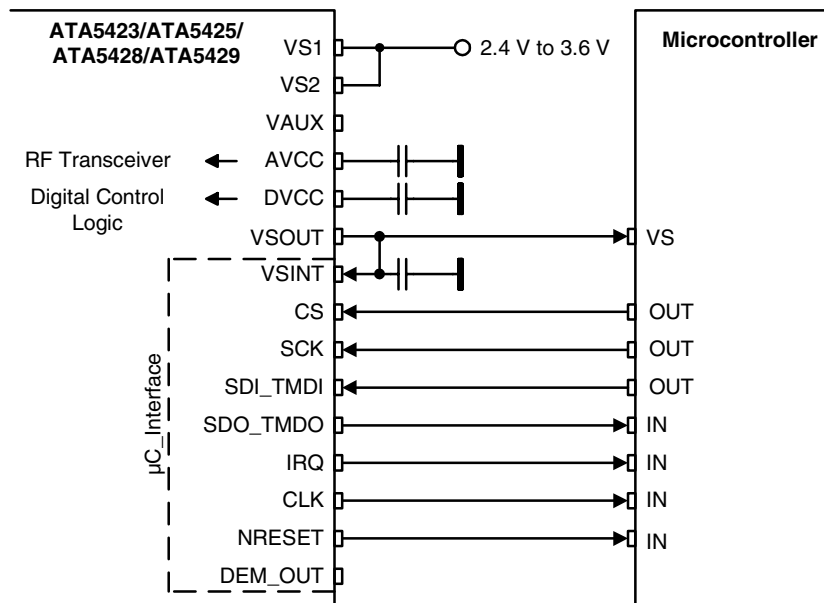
ATA5423/ATA5425/ ATA5428/ATA5429

VS1

2.4 V to 3.6 V

Microcontroller

VS2

VAUX

RF Transceiver

AVCC

Digital Control Logic

DVCC

VSOUT

VS

VSINT

µC_Interface

CS

OUT

SCK

OUT

SDI_TMDI

OUT

SDO_TMDO

IN

IRQ

IN

CLK

IN

NRESET

IN

DEM_OUT